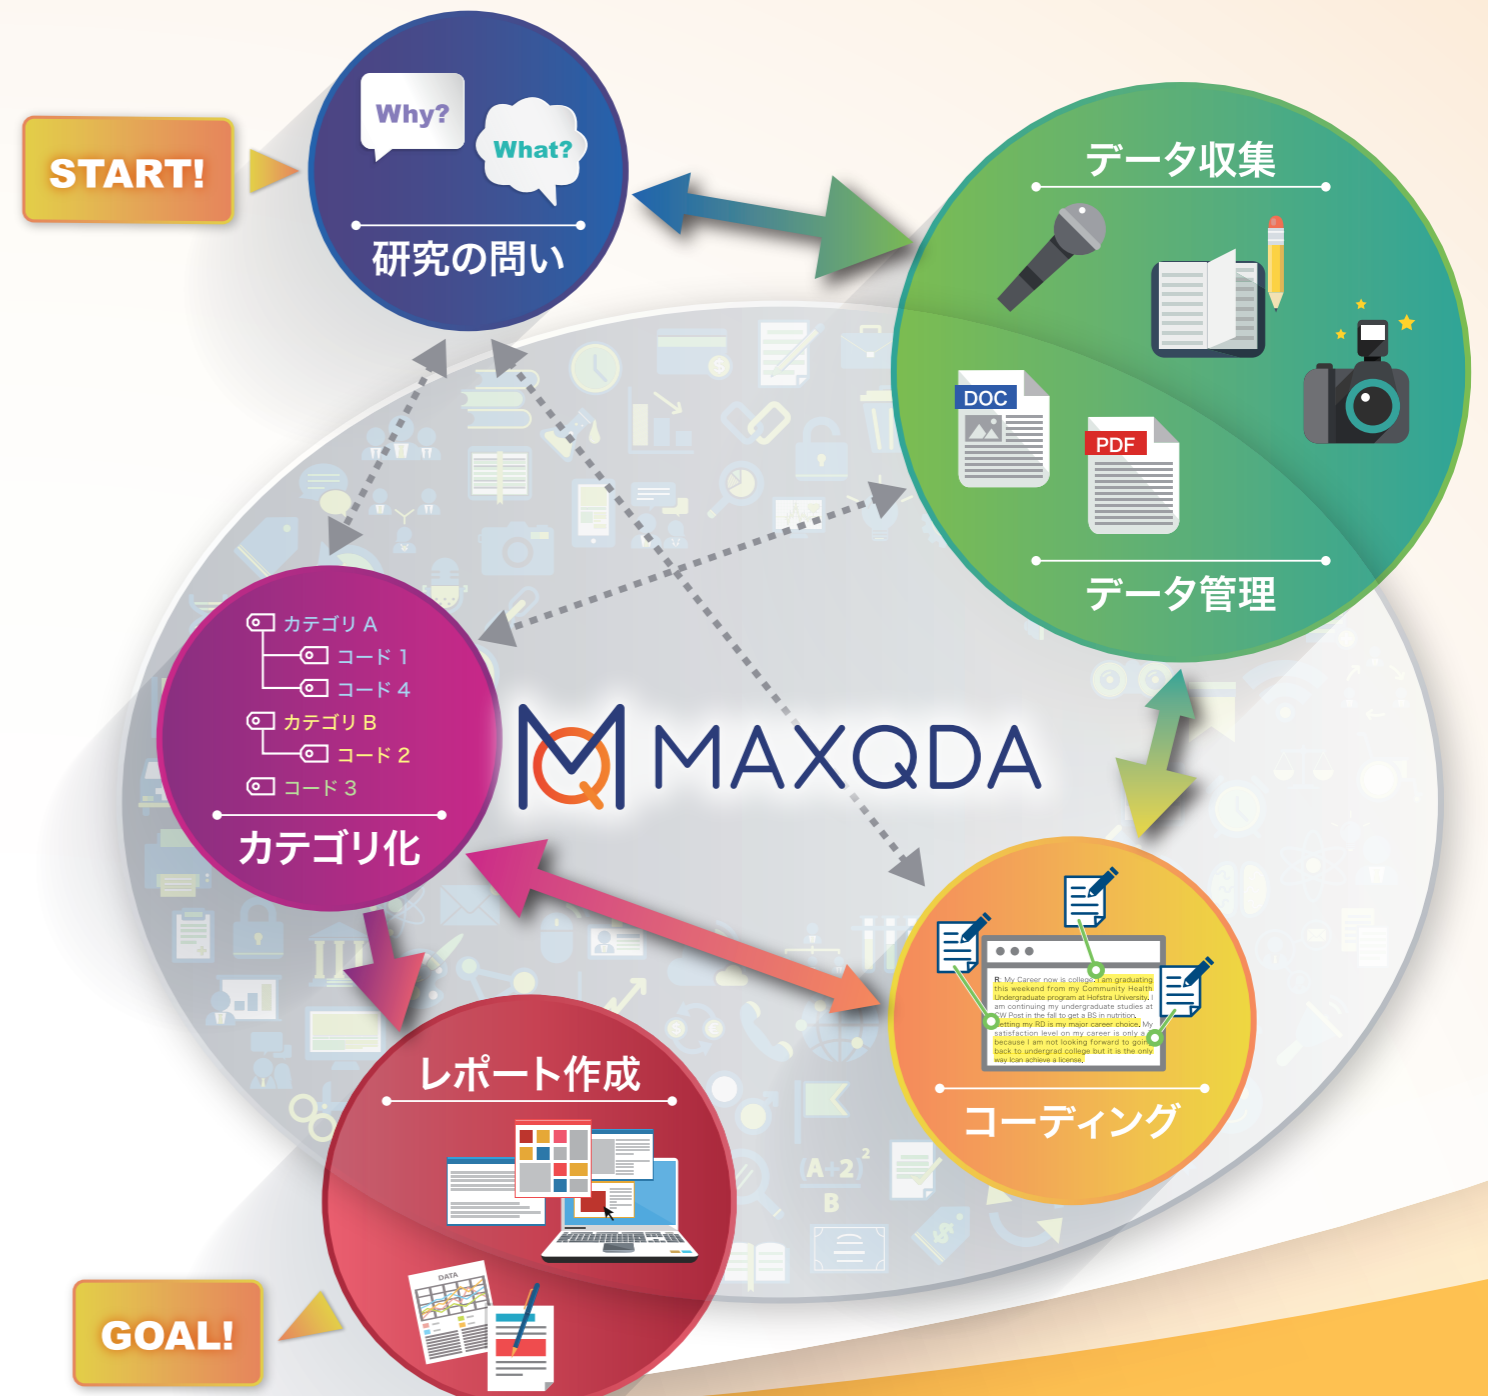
START!

Why?

What?

研究の問い

データ収集

DOC

PDF

データ管理

カテゴリ A

コード 1

コード 4

カテゴリ B

コード 2

コード 3

カテゴリ化

MAXQDA

R: My Career now is college. I am graduating this weekend from my Community Health Undergraduate program at Hofstra University. I am continuing my undergraduate studies at CW Post in the fall to get a BS in nutrition. Getting my RD is my major career choice. My satisfaction level on my career is only a because I am not looking forward to going back to undergrad college but it is the only way I can achieve a license.

コーディング

レポート作成

DATA

A+2
B

GOAL!